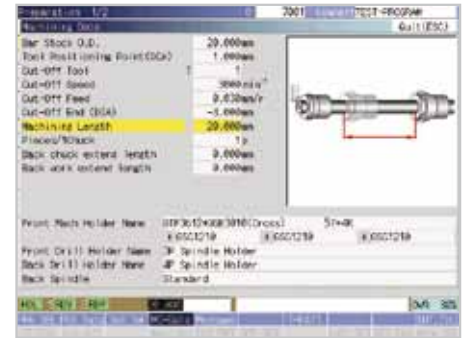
Preparation 1/2 2001 TEST-PROGRAM

Machining Data Quit(ESC)

Bar Stock O.D. 20.000mm
Tool Positioning Point(DIA) 1.000mm
Cut-Off Tool T 1
Cut-Off Speed 3000min
Cut-Off Feed 0.030mm/r
Cut-Off End (DIA) -5.000mm
Machining Length 20.000mm
Pieces/Chuck 1p
Back chuck extend length 0.000mm
Back work extend length 0.000mm

Front Mach Holder Name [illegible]
Front Drill Holder Name 3P Spindle Holder
Back Drill Holder Name 4P Spindle Holder
Back Spindle Standard

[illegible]